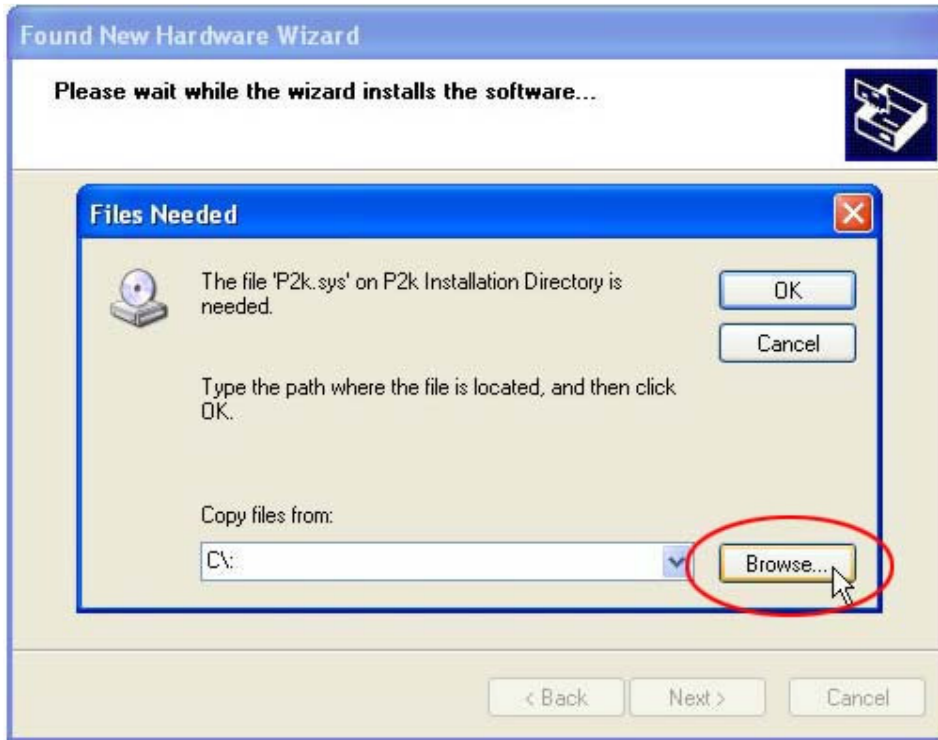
Found New Hardware Wizard

Please wait while the wizard installs the software...

Files Needed

The file 'P2k.sys' on P2k Installation Directory is needed.

OK

Cancel

Type the path where the file is located, and then click OK.

Copy files from:

C:\

Browse...

< Back

Next >

Cancel